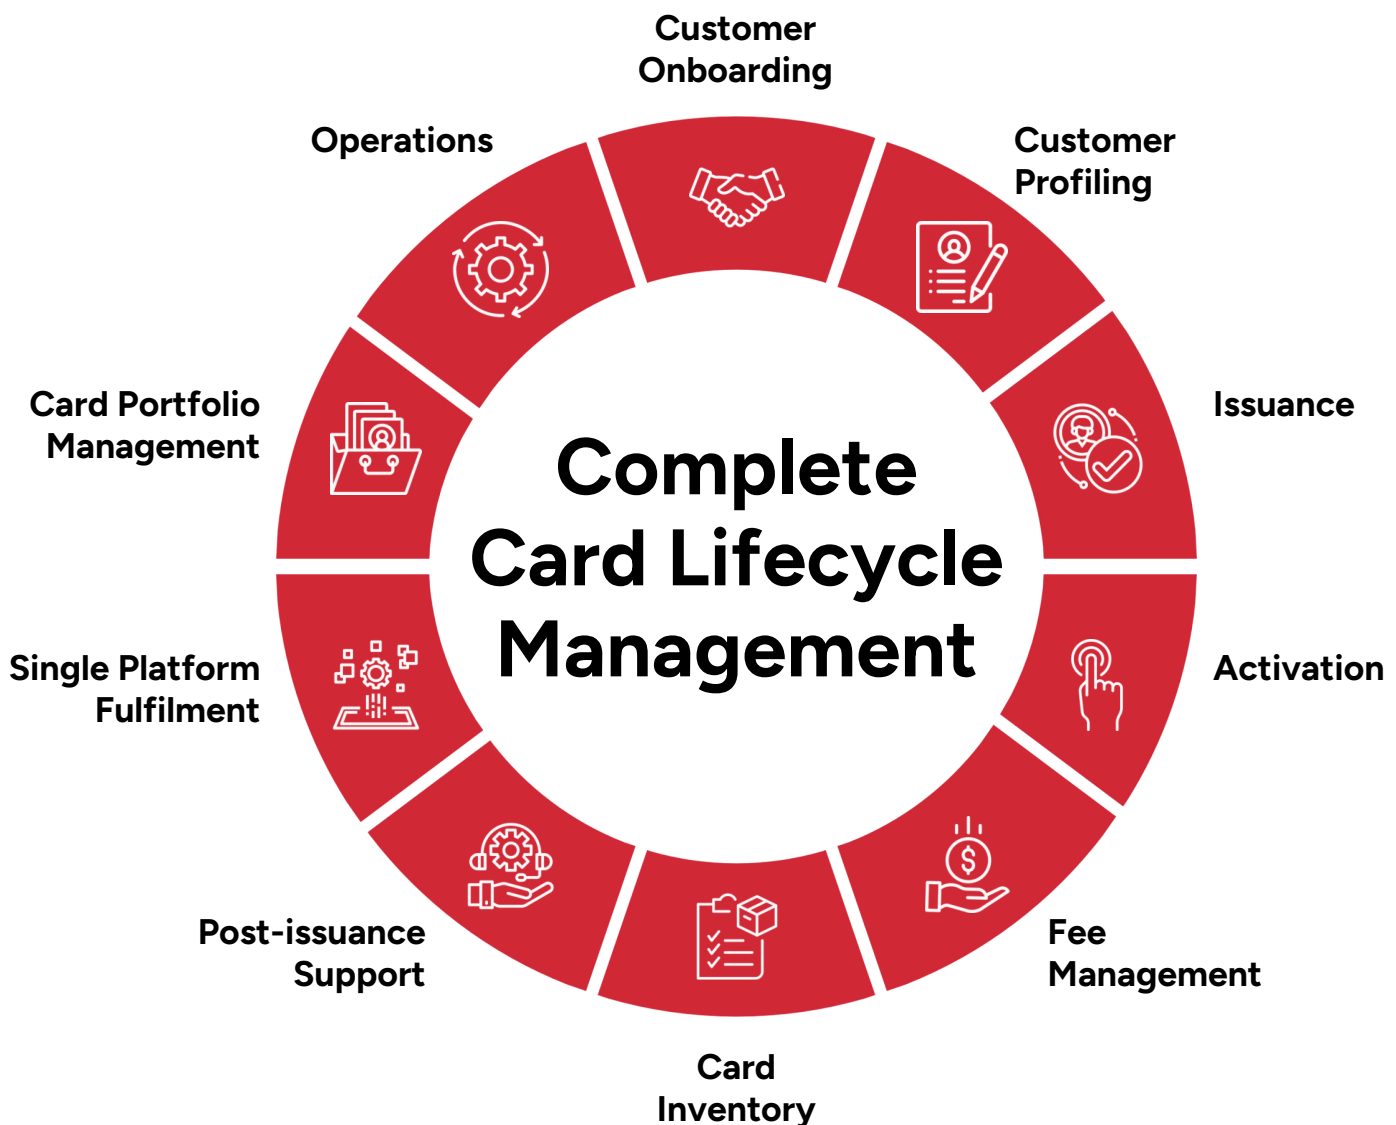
Customer Onboarding

Customer Profiling

Issuance

Activation

Fee Management

Card Inventory

Post-issuance Support

Single Platform Fulfilment

Card Portfolio Management

Operations

Complete Card Lifecycle Management